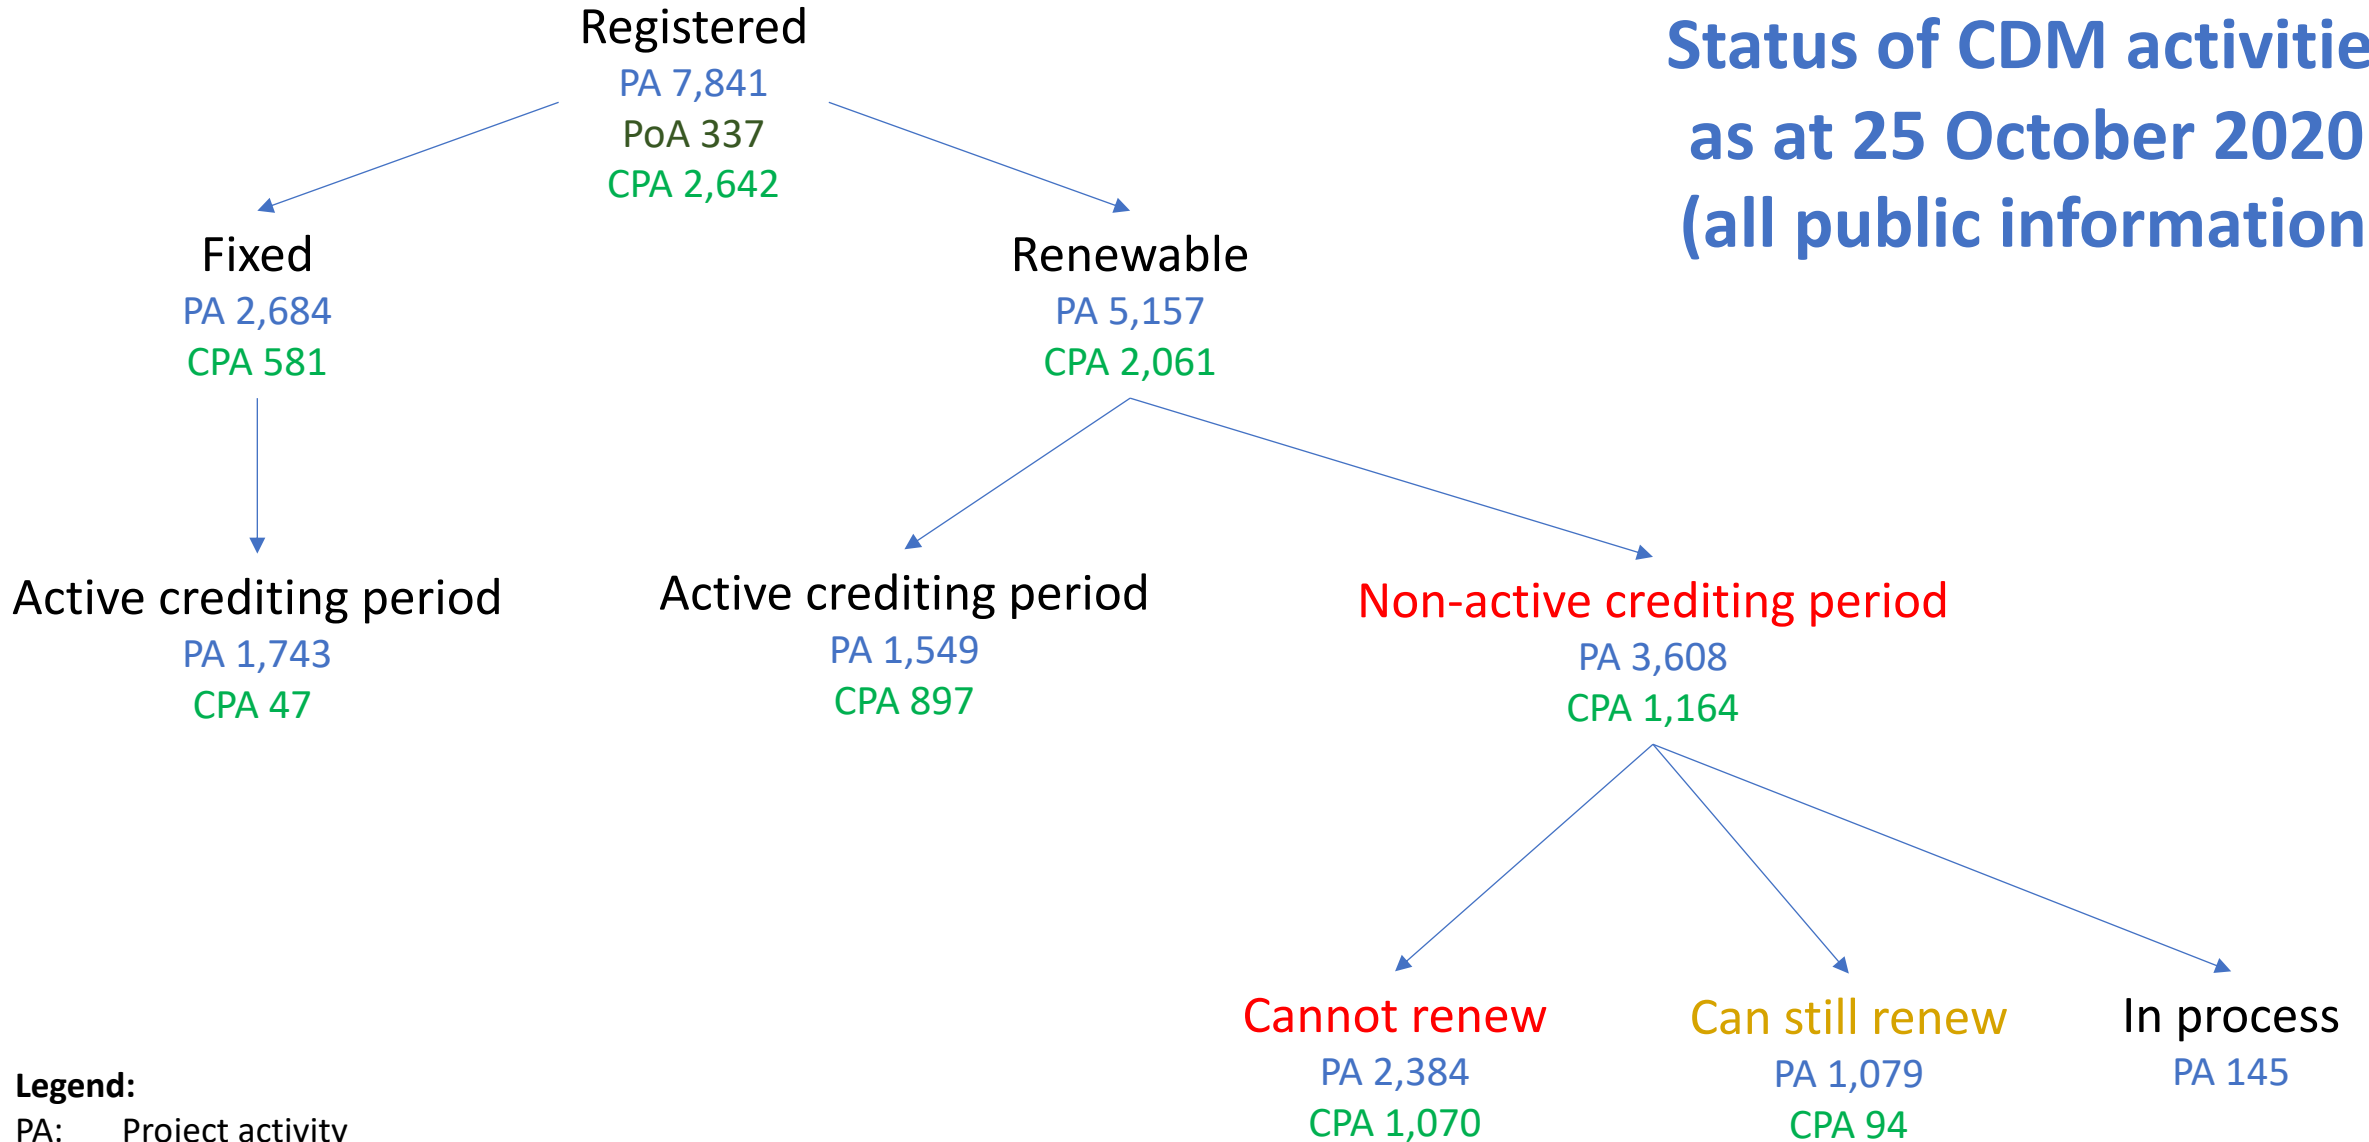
Status of CDM activitie
as at 25 October 2020
(all public information

Registered
PA 7,841
PoA 337
CPA 2,642

Fixed
PA 2,684
CPA 581

Renewable
PA 5,157
CPA 2,061

Active crediting period
PA 1,743
CPA 47

Active crediting period
PA 1,549
CPA 897

Non-active crediting period
PA 3,608
CPA 1,164

Cannot renew
PA 2,384
CPA 1,070

Can still renew
PA 1,079
CPA 94

In process
PA 145

Legend:
PA: Project activity